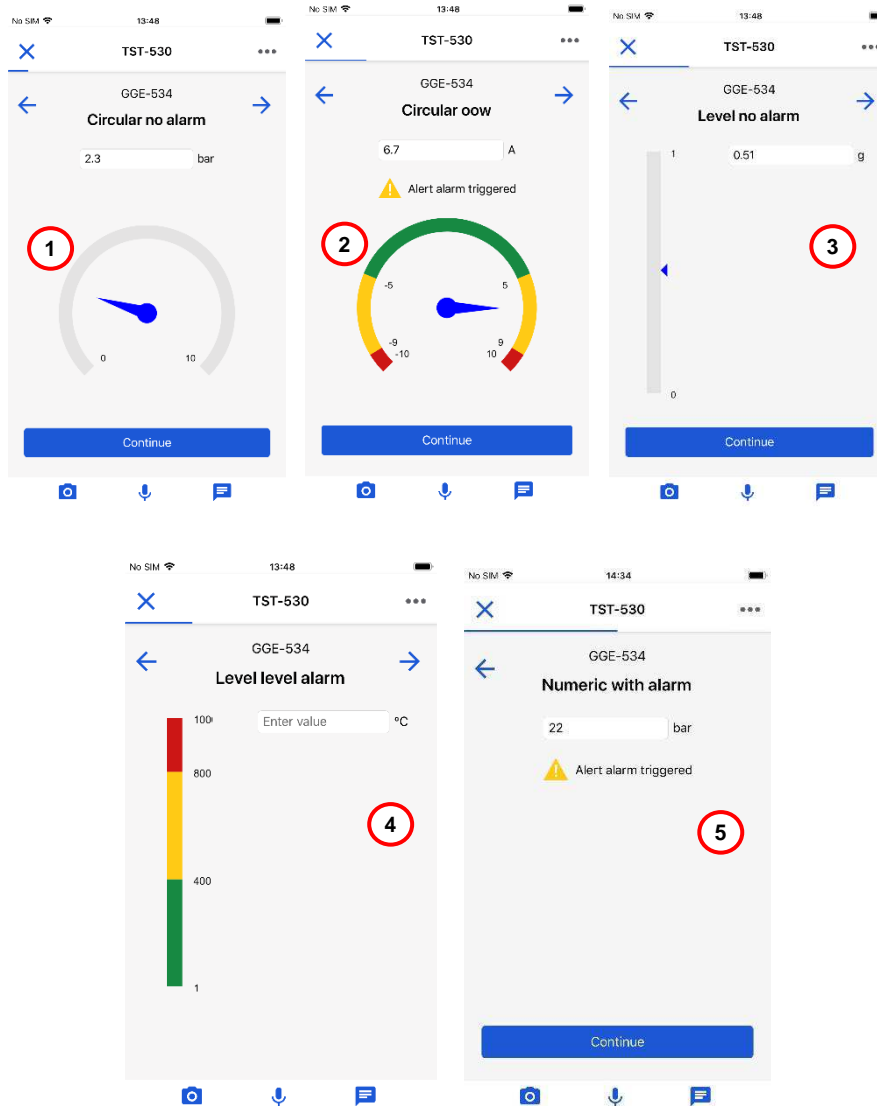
No SIM 13:48

TST-530

GGE-534

Circular no alarm

2.3 bar

1

0 10

Continue

No SIM 13:48

TST-530

GGE-534

Circular oow

6.7 A

Alert alarm triggered

2

-5 5

-9 9

-10 10

Continue

No SIM 13:48

TST-530

GGE-534

Level no alarm

1 0.51 g

3

0

Continue

No SIM 13:48

TST-530

GGE-534

Level level alarm

100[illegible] Enter value °C

800

4

400

1

No SIM 14:34

TST-530

GGE-534

Numeric with alarm

22 bar

Alert alarm triggered

5

Continue